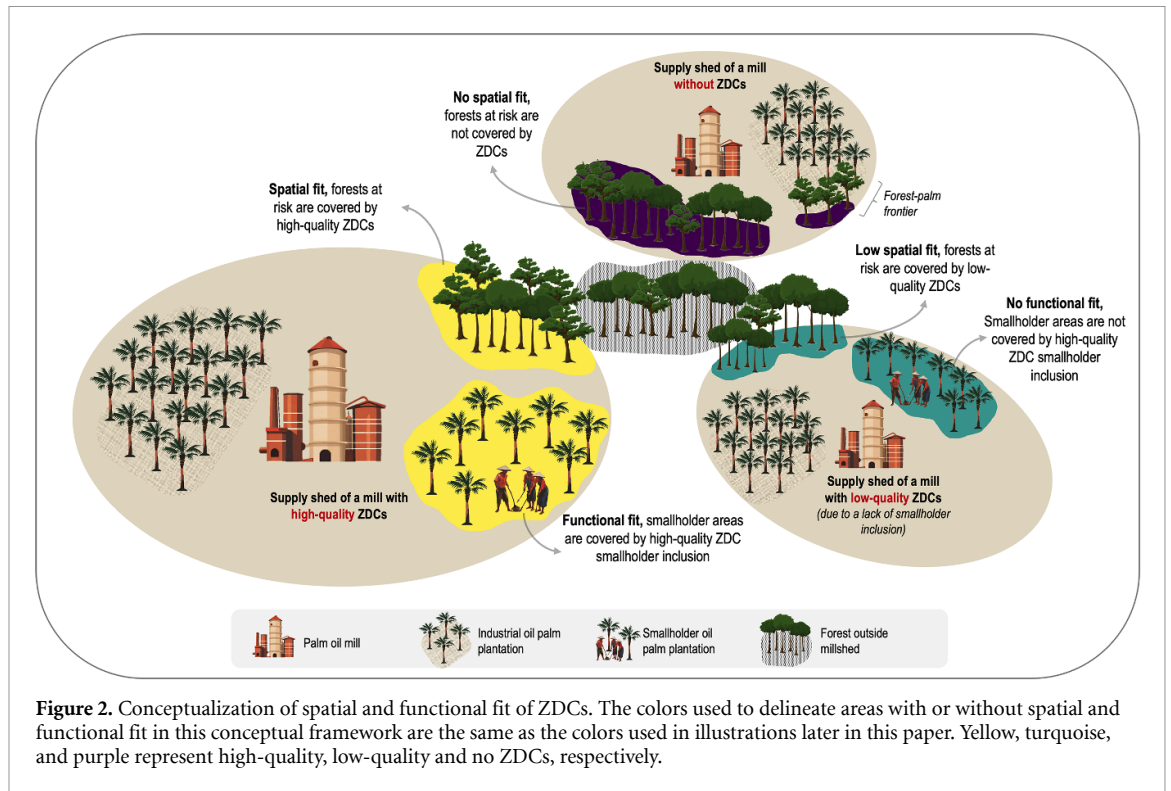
Supply shed of a mill without ZDCs

No spatial fit, forests at risk are not covered by ZDCs

Forest-palm frontier

Spatial fit, forests at risk are covered by high-quality ZDCs

Low spatial fit, forests at risk are covered by low-quality ZDCs

No functional fit, Smallholder areas are not covered by high-quality ZDC smallholder inclusion

Supply shed of a mill with high-quality ZDCs

Functional fit, smallholder areas are covered by high-quality ZDC smallholder inclusion

Supply shed of a mill with low-quality ZDCs (due to a lack of smallholder inclusion)

Palm oil mill

Industrial oil palm plantation

Smallholder oil palm plantation

Forest outside millshed

**Figure 2.** Conceptualization of spatial and functional fit of ZDCs. The colors used to delineate areas with or without spatial and functional fit in this conceptual framework are the same as the colors used in illustrations later in this paper. Yellow, turquoise, and purple represent high-quality, low-quality and no ZDCs, respectively.